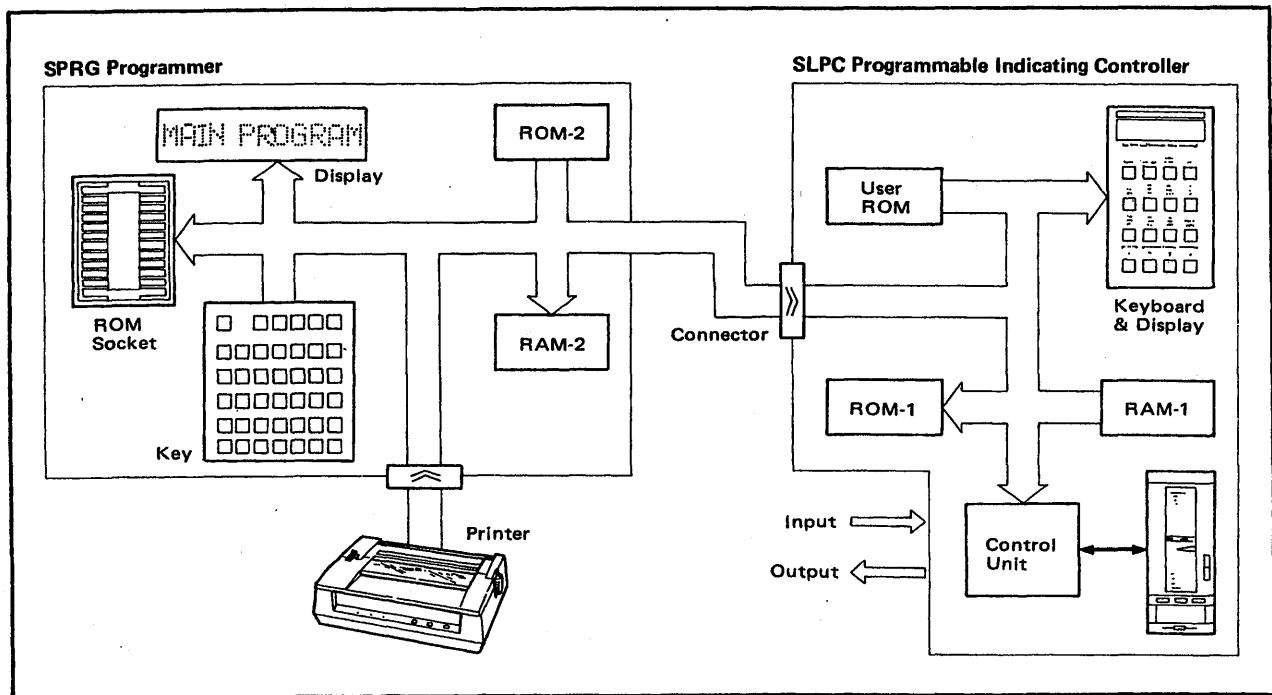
SPRG Programmer

MAIN PROGRAM

Display

ROM-2

ROM Socket

RAM-2

Key

Printer

Connector

SLPC Programmable Indicating Controller

User ROM

Keyboard & Display

ROM-1

RAM-1

Input

Output

Control Unit